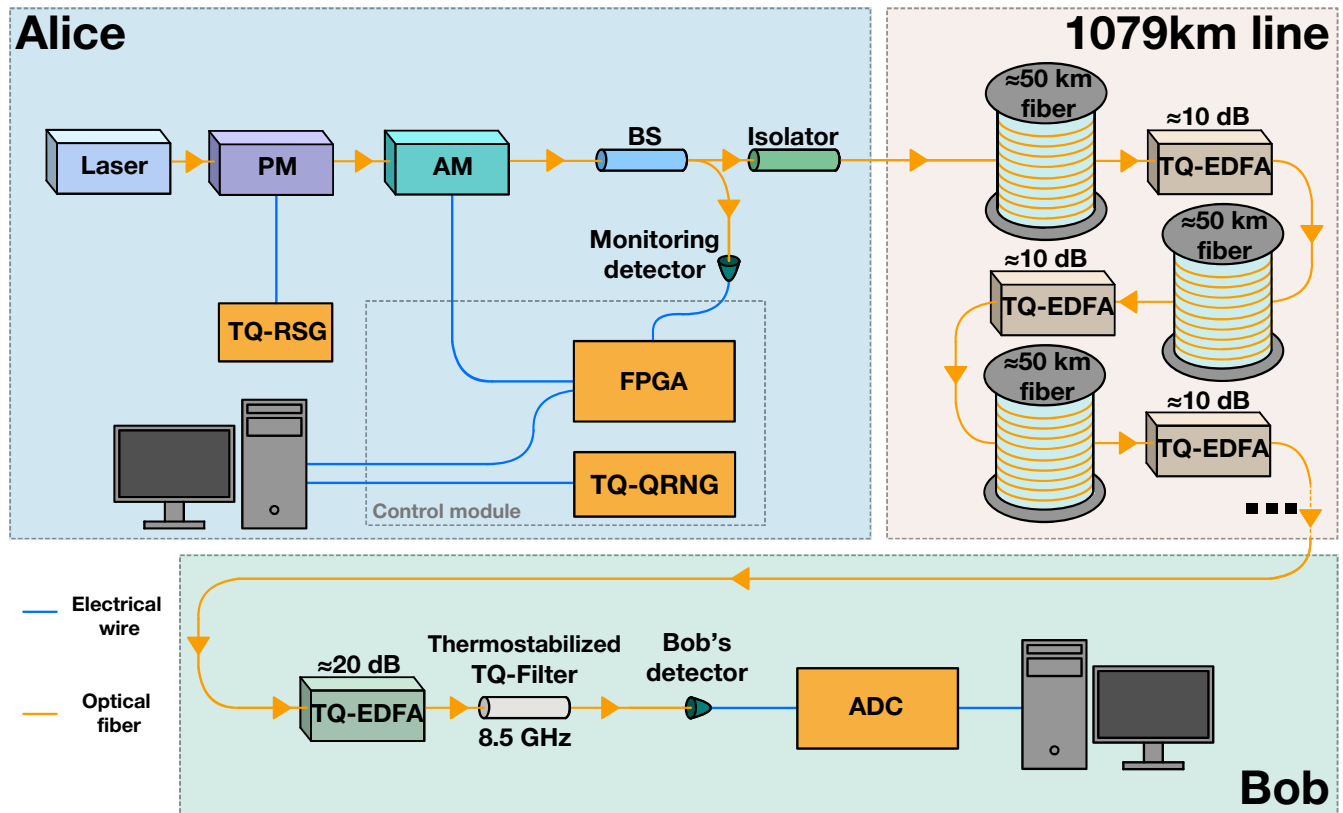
Alice

Laser

PM

AM

BS

Isolator

Monitoring detector

TQ-RSG

FPGA

TQ-QRNG

Control module

1079km line

≈50 km fiber

≈10 dB

TQ-EDFA

≈50 km fiber

≈10 dB

TQ-EDFA

≈50 km fiber

≈10 dB

TQ-EDFA

Electrical wire

Optical fiber

≈20 dB

TQ-EDFA

Thermostabilized TQ-Filter

8.5 GHz

Bob's detector

ADC

Bob